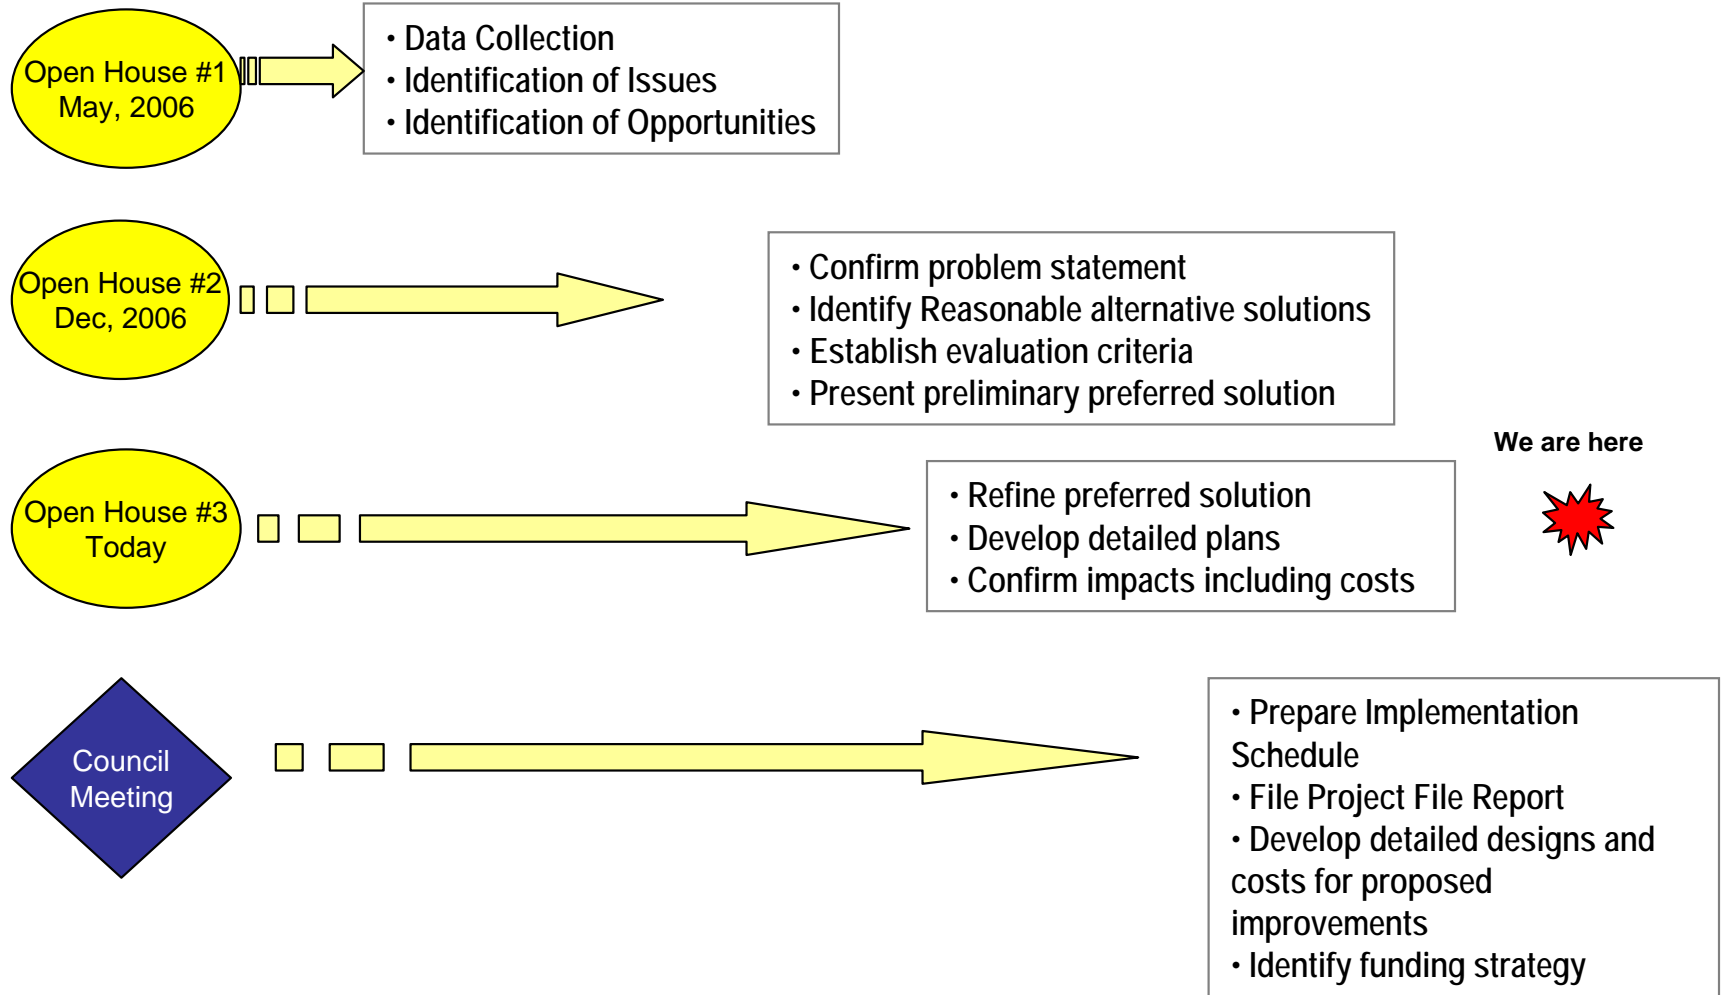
Open House #1
May, 2006

• Data Collection
• Identification of Issues
• Identification of Opportunities

Open House #2
Dec, 2006

• Confirm problem statement
• Identify Reasonable alternative solutions
• Establish evaluation criteria
• Present preliminary preferred solution

We are here

Open House #3
Today

• Refine preferred solution
• Develop detailed plans
• Confirm impacts including costs

Council Meeting

• Prepare Implementation Schedule
• File Project File Report
• Develop detailed designs and costs for proposed improvements
• Identify funding strategy